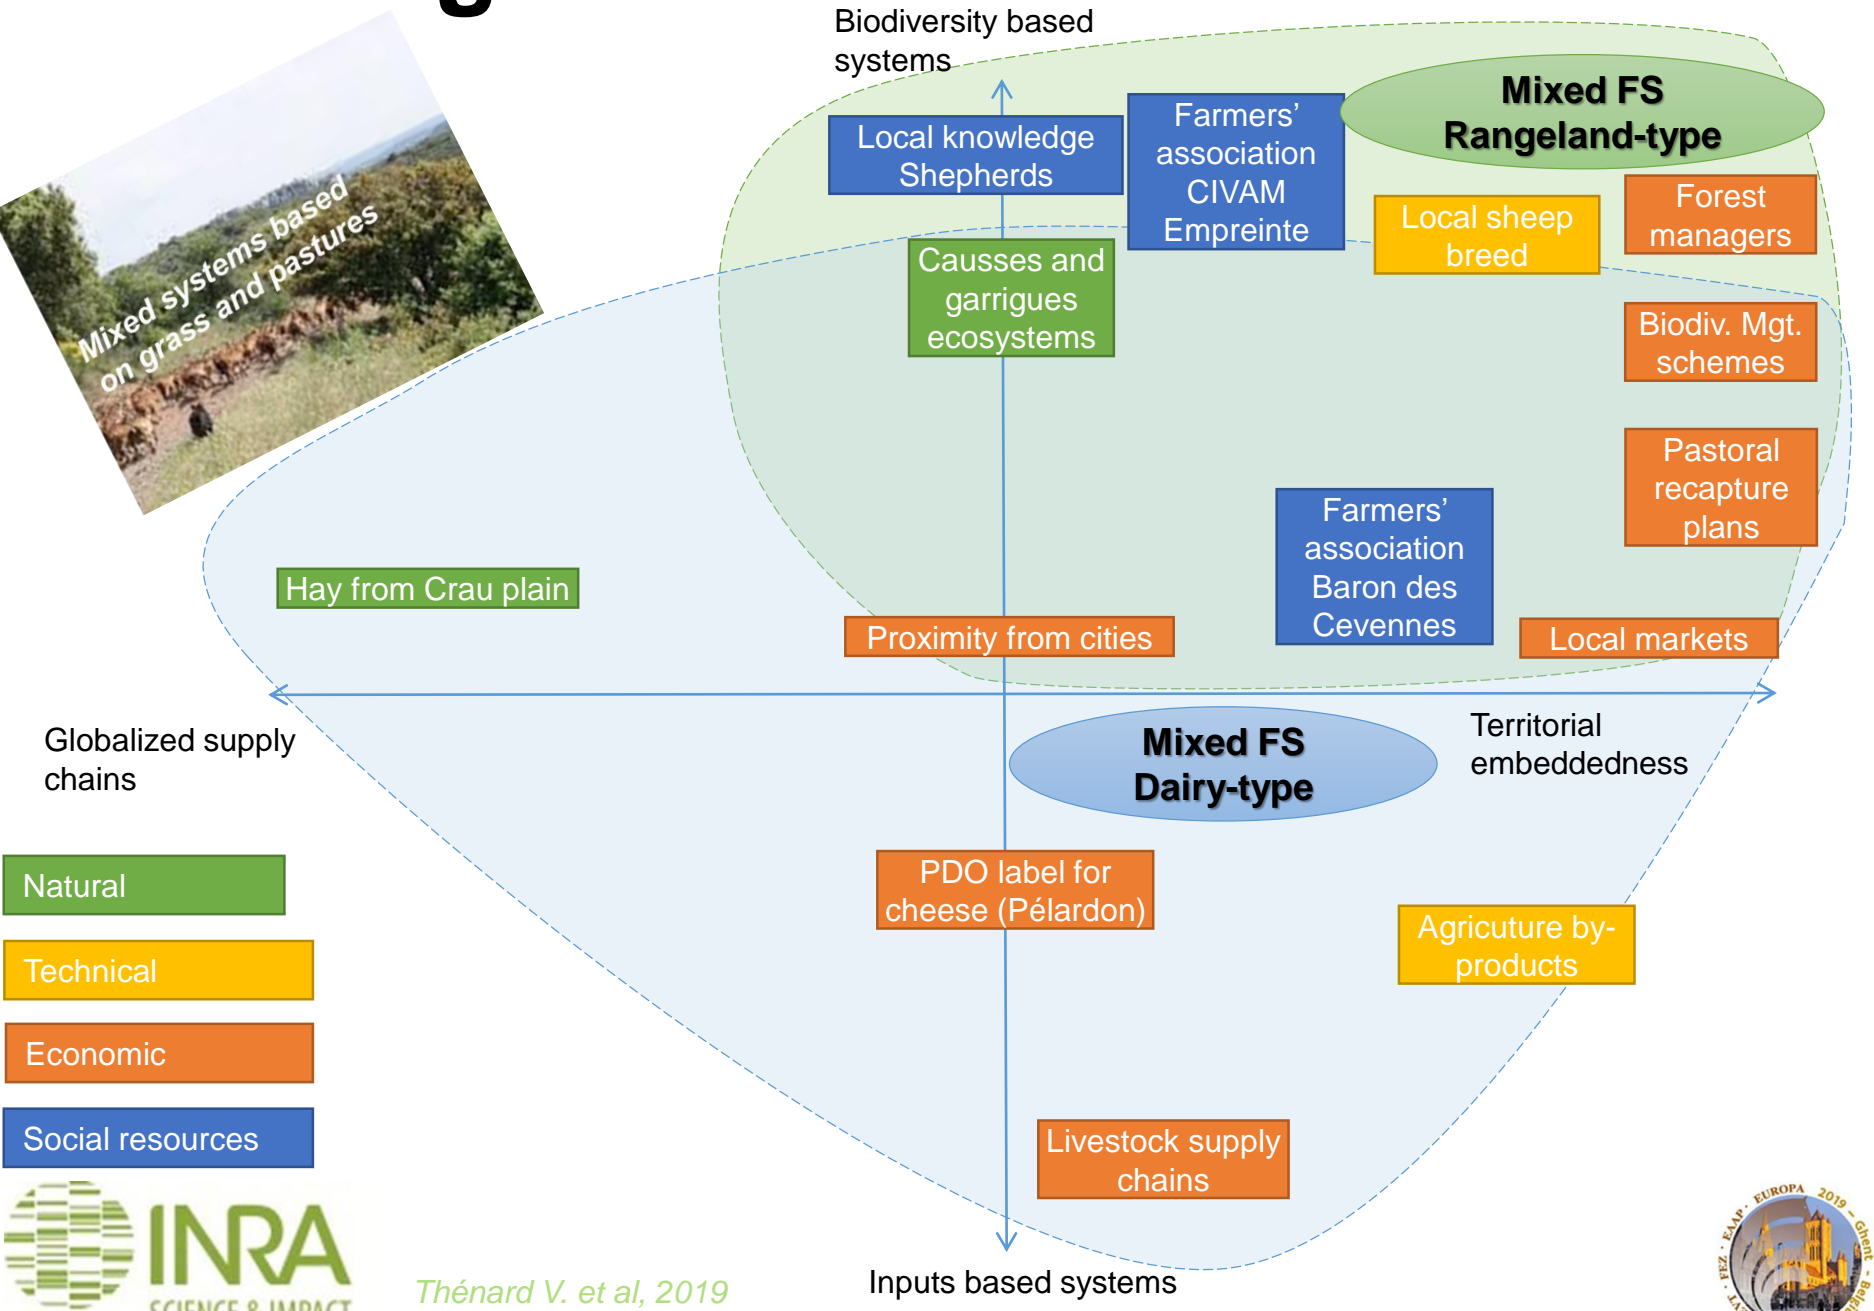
Mixed systems based on grass and pastures

Biodiversity based systems

Local knowledge Shepherds

Farmers' association CIVAM Empreinte

Mixed FS Rangeland-type

Local sheep breed

Forest managers

Causses and garrigues ecosystems

Biodiv. Mgt. schemes

Pastoral recapture plans

Farmers' association Baron des Cevennes

Hay from Crau plain

Proximity from cities

Local markets

Globalized supply chains

Mixed FS Dairy-type

Territorial embeddedness

Natural

Technical

Economic

Social resources

PDO label for cheese (Pélardon)

Agricuture by-products

Livestock supply chains

INRA SCIENCE & IMPACT

Thénard V. et al, 2019

Inputs based systems

EAAP · EUROPA 2019 · Ghent · Belgium